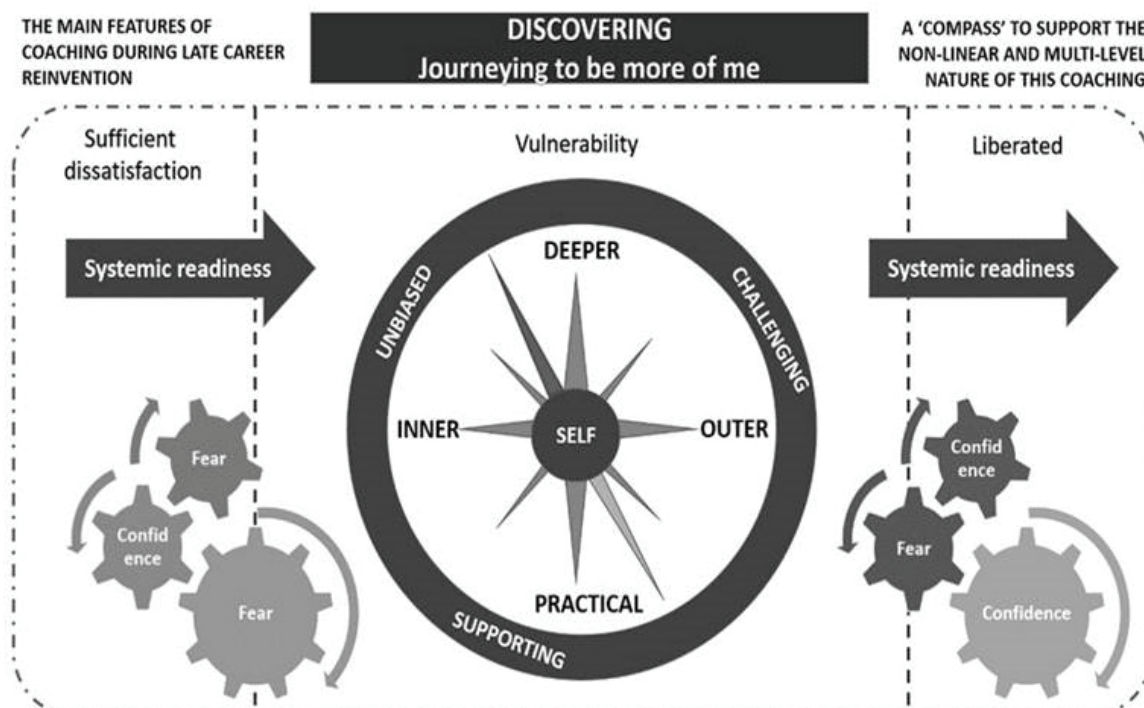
THE MAIN FEATURES OF COACHING DURING LATE CAREER REINVENTION

DISCOVERING
Journeying to be more of me

A 'COMPASS' TO SUPPORT THE NON-LINEAR AND MULTI-LEVEL NATURE OF THIS COACHING

Sufficient dissatisfaction

Systemic readiness

Fear

Confid ence

Fear

Vulnerability

UNBIASED

CHALLENGING

SUPPORTING

DEEPER

INNER

SELF

OUTER

PRACTICAL

Liberated

Systemic readiness

Confid ence

Fear

Confidence